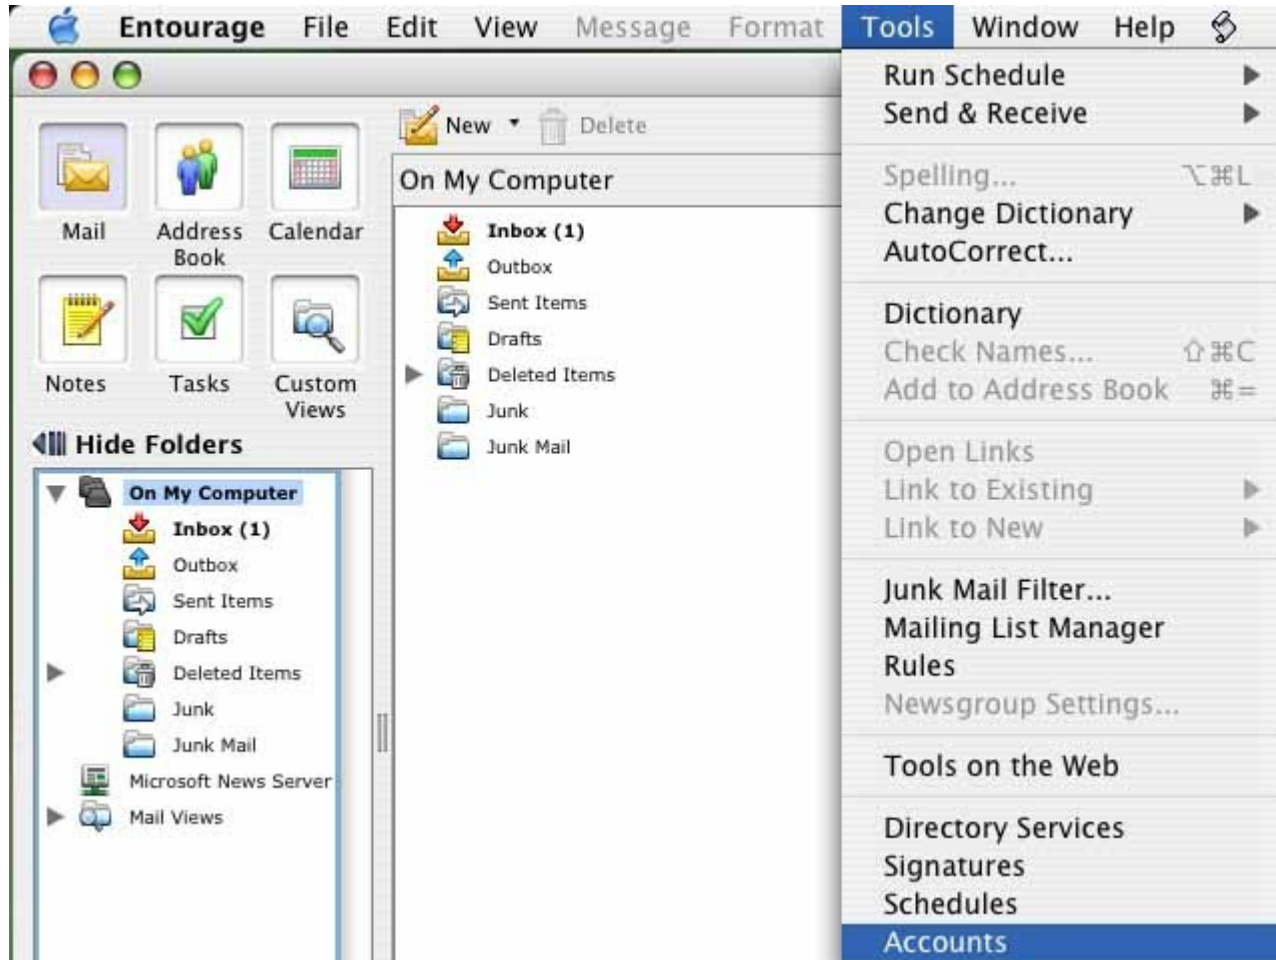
Entourage File Edit View Message Format Tools Window Help

Mail
Address Book
Calendar
Notes
Tasks
Custom Views

Hide Folders

On My Computer
Inbox (1)
Outbox
Sent Items
Drafts
Deleted Items
Junk
Junk Mail
Microsoft News Server
Mail Views

New Delete

On My Computer
Inbox (1)
Outbox
Sent Items
Drafts
Deleted Items
Junk
Junk Mail

Run Schedule
Send & Receive

Spelling... ⌥⌘L
Change Dictionary
AutoCorrect...

Dictionary
Check Names... ⇧⌘C
Add to Address Book ⌘=

Open Links
Link to Existing
Link to New

Junk Mail Filter...
Mailing List Manager
Rules
Newsgroup Settings...

Tools on the Web

Directory Services
Signatures
Schedules
Accounts